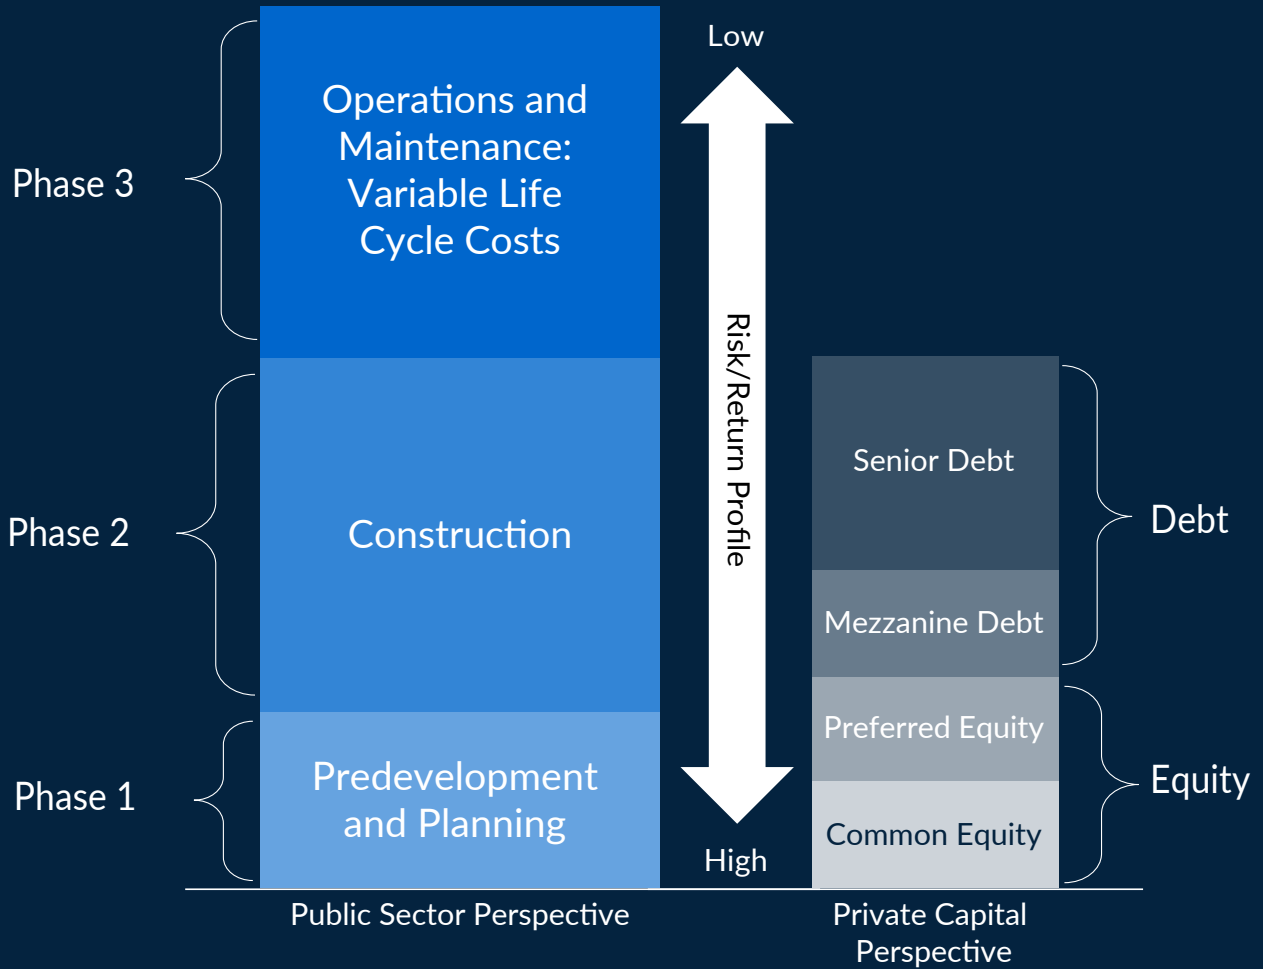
Phase 3

Operations and Maintenance: Variable Life Cycle Costs

Phase 2

Construction

Phase 1

Predevelopment and Planning

Public Sector Perspective

Low

Risk/Return Profile

High

Senior Debt

Mezzanine Debt

Preferred Equity

Common Equity

Debt

Equity

Private Capital Perspective